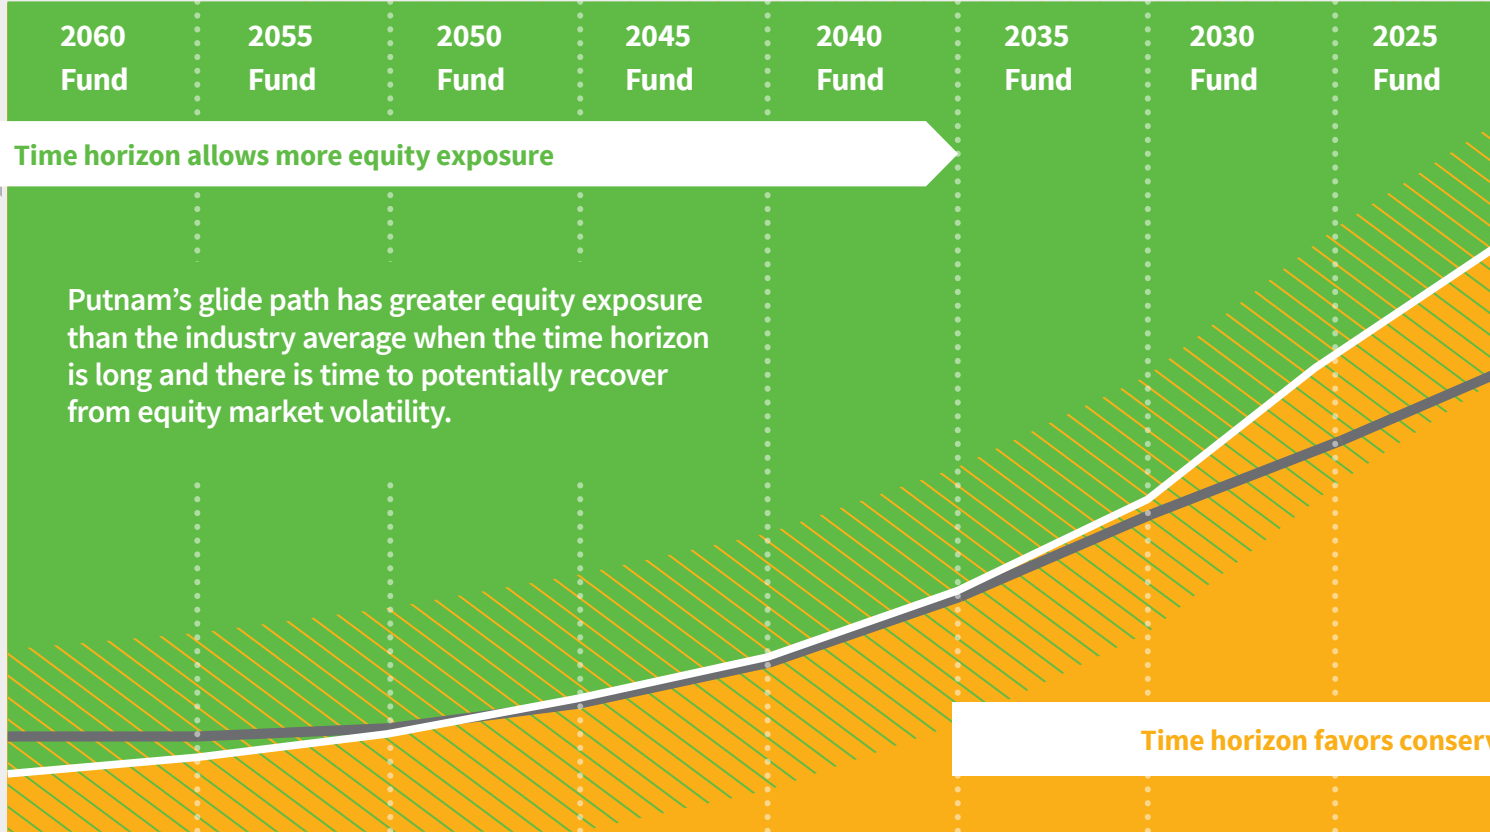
2060 Fund

2055 Fund

2050 Fund

2045 Fund

2040 Fund

2035 Fund

2030 Fund

2025 Fund

Time horizon allows more equity exposure

Putnam's glide path has greater equity exposure than the industry average when the time horizon is long and there is time to potentially recover from equity market volatility.

Time horizon favors conser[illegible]